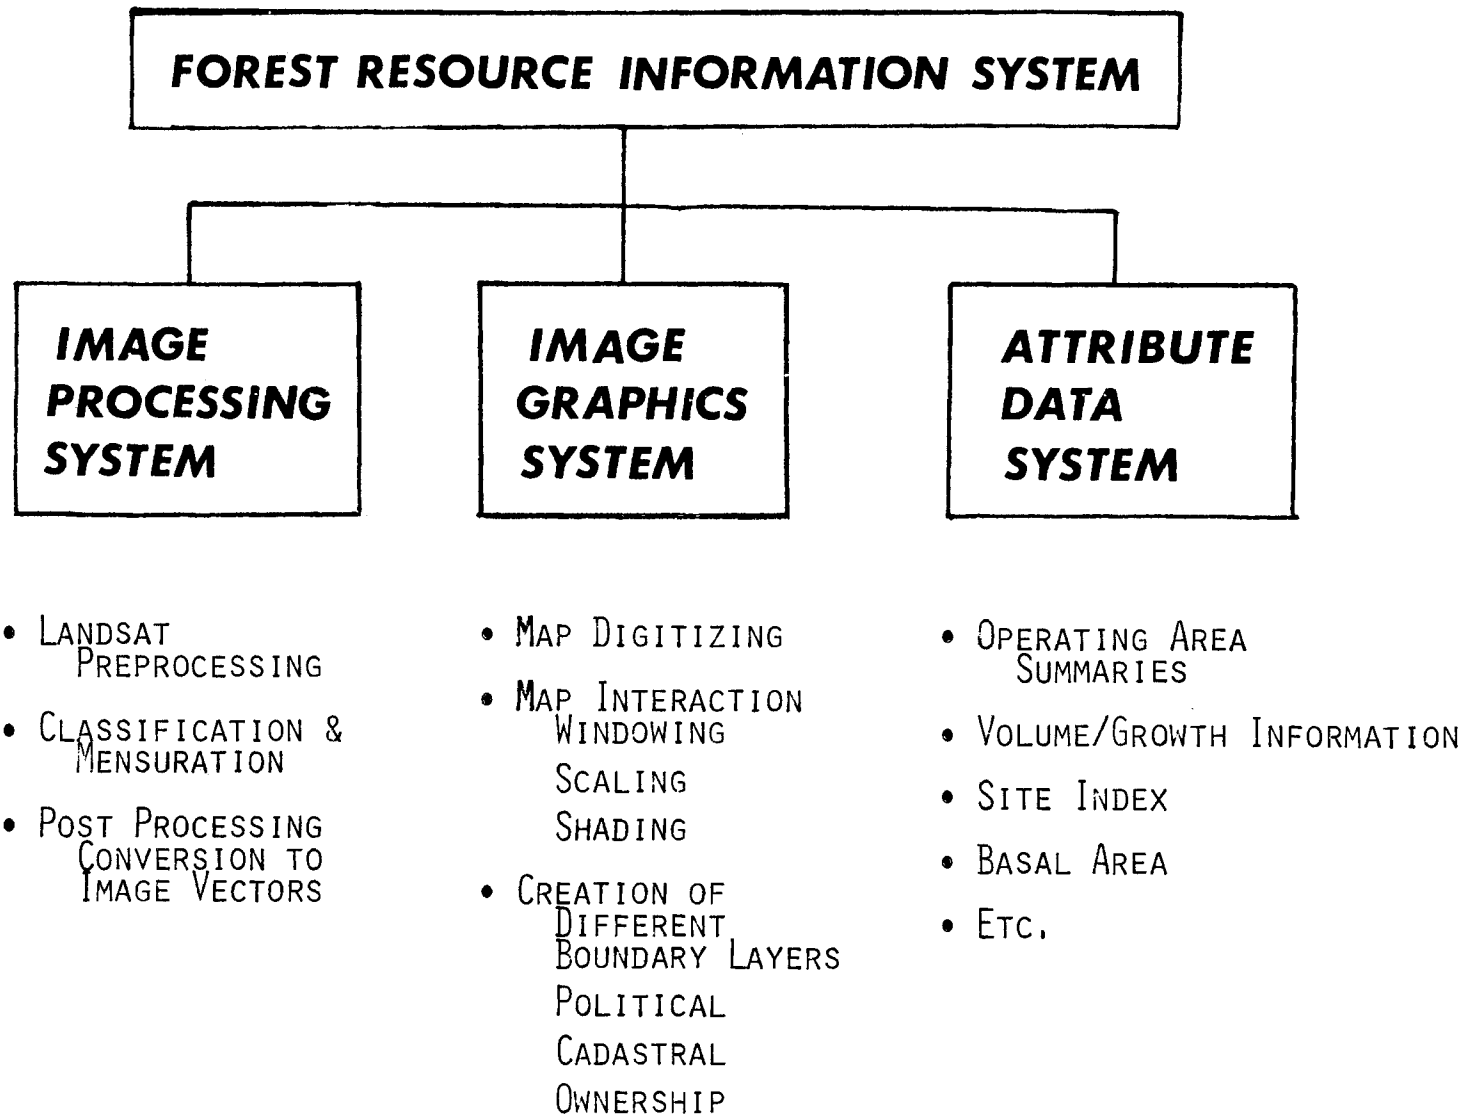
FOREST RESOURCE INFORMATION SYSTEM

IMAGE PROCESSING SYSTEM

IMAGE GRAPHICS SYSTEM

ATTRIBUTE DATA SYSTEM

• LANDSAT PREPROCESSING

• CLASSIFICATION & MENSURATION

• POST PROCESSING CONVERSION TO IMAGE VECTORS

• MAP DIGITIZING

• MAP INTERACTION
WINDOWING
SCALING
SHADING

• CREATION OF DIFFERENT BOUNDARY LAYERS
POLITICAL
CADASTRAL
OWNERSHIP

• OPERATING AREA SUMMARIES

• VOLUME/GROWTH INFORMATION

• SITE INDEX

• BASAL AREA

• ETC.